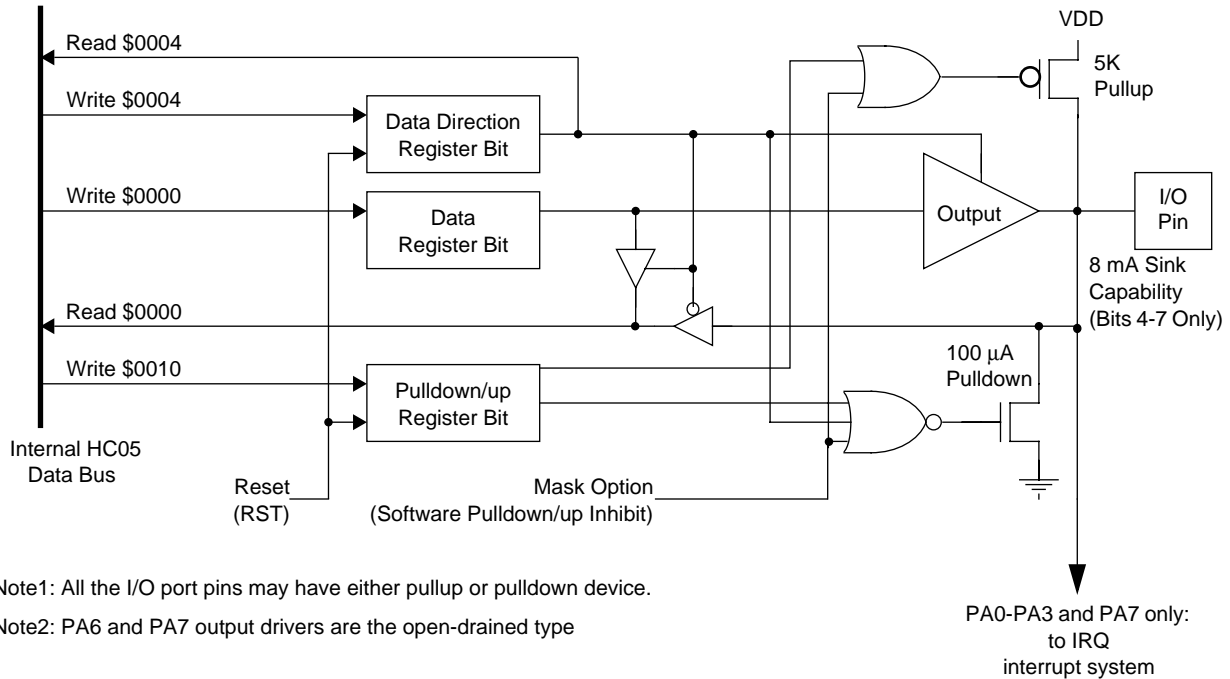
VDD

Read \$0004

5K
Pullup

Write \$0004

Data Direction
Register Bit

Write \$0000

Data
Register Bit

Output

I/O
Pin

8 mA Sink
Capability
(Bits 4-7 Only)

Read \$0000

Write \$0010

100 µA
Pulldown

Pulldown/up
Register Bit

Internal HC05
Data Bus

Reset
(RST)

Mask Option
(Software Pulldown/up Inhibit)

ote1: All the I/O port pins may have either pullup or pulldown device.

ote2: PA6 and PA7 output drivers are the open-drained type

PA0-PA3 and PA7 only:
to IRQ
interrupt system